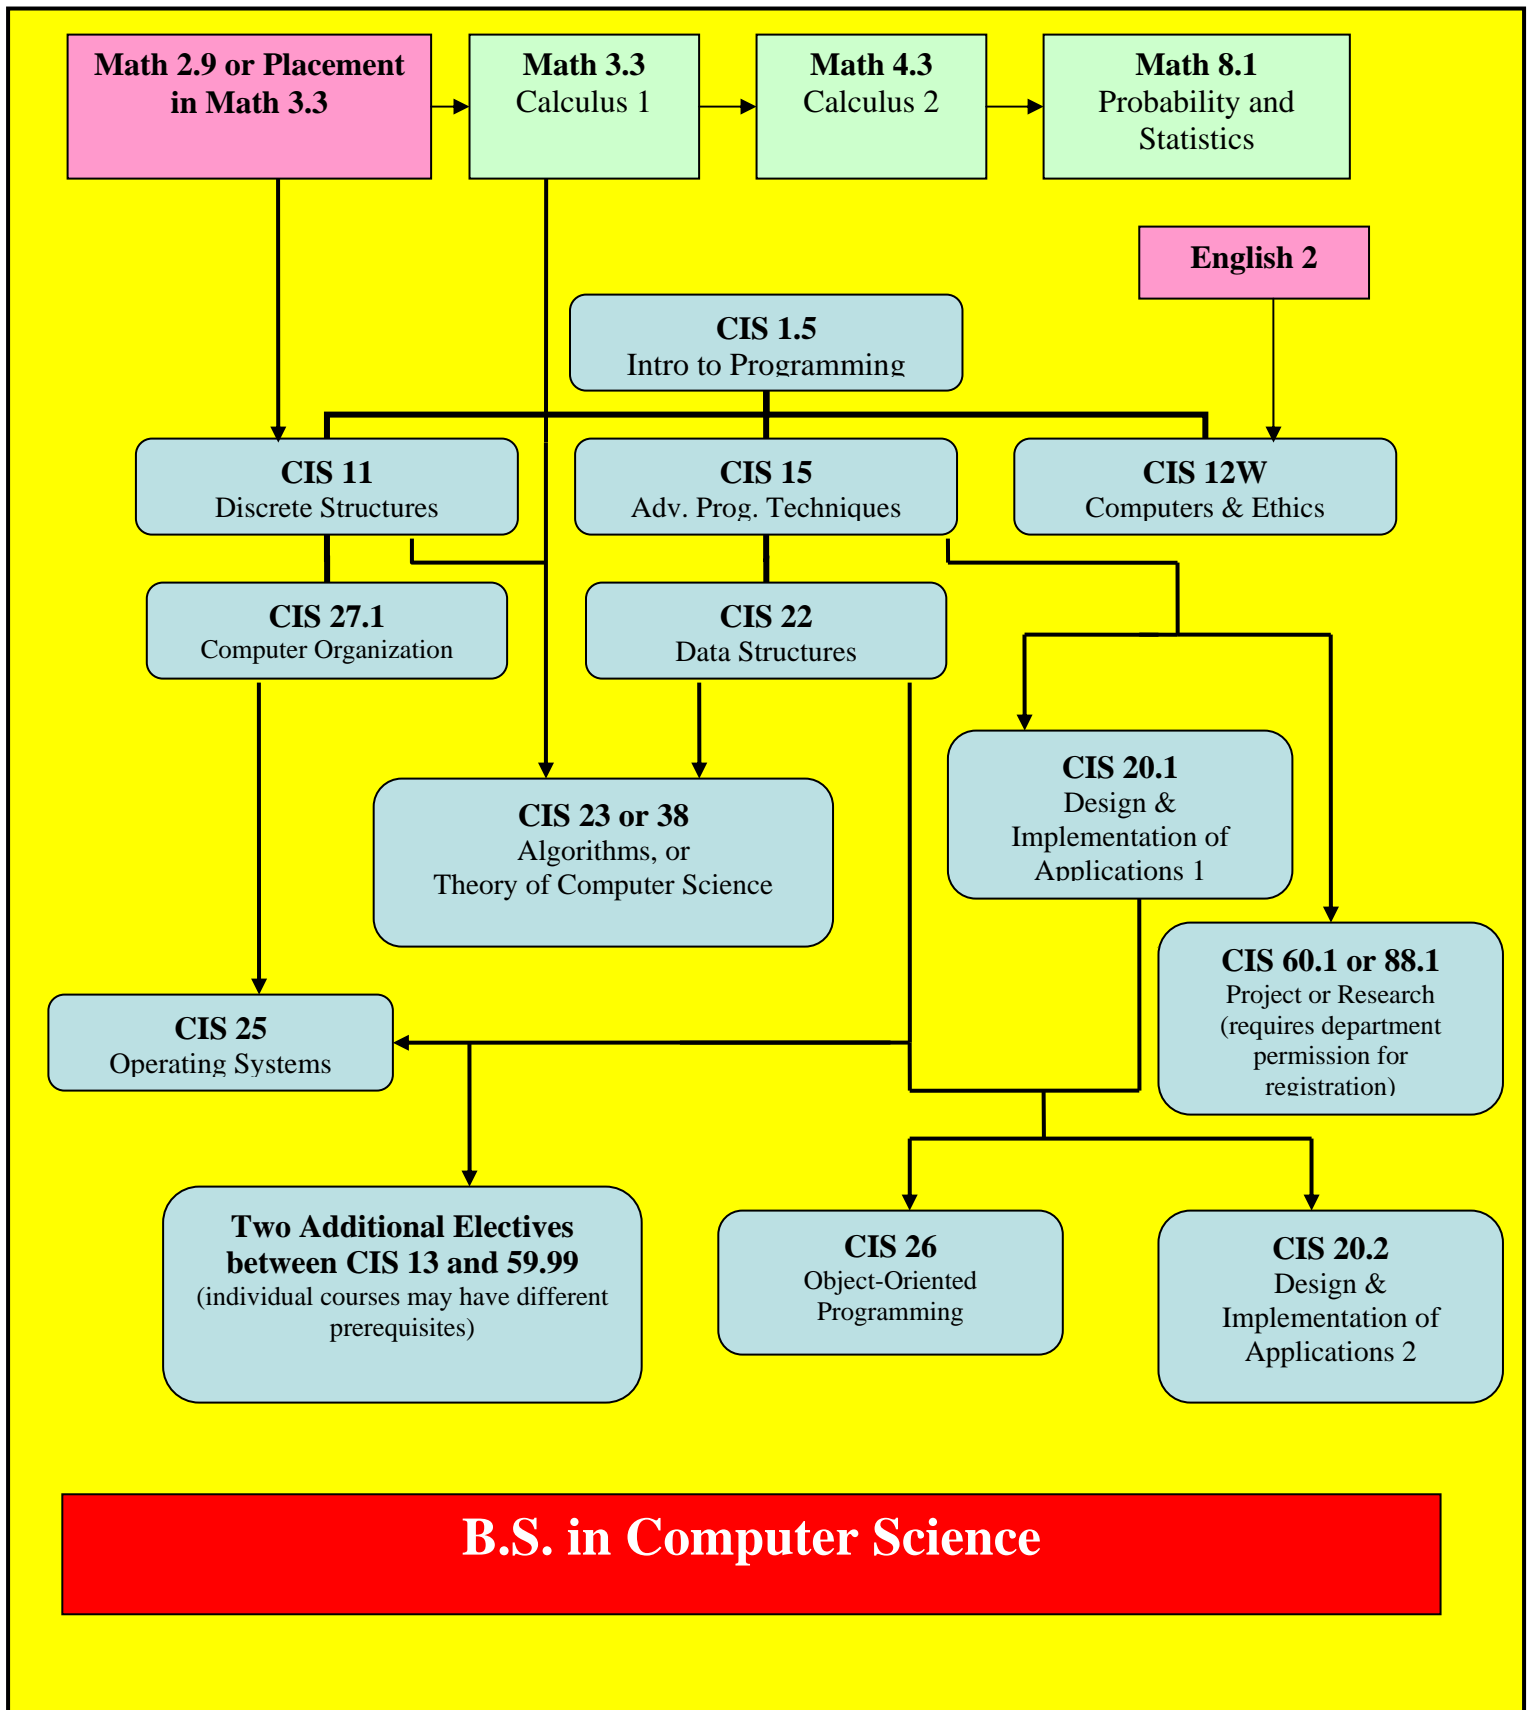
Math 2.9 or Placement in Math 3.3

Math 3.3
Calculus 1

Math 4.3
Calculus 2

Math 8.1
Probability and Statistics

English 2

CIS 1.5
Intro to Programming

CIS 11
Discrete Structures

CIS 15
Adv. Prog. Techniques

CIS 12W
Computers & Ethics

CIS 27.1
Computer Organization

CIS 22
Data Structures

CIS 20.1
Design & Implementation of Applications 1

CIS 23 or 38
Algorithms, or
Theory of Computer Science

CIS 60.1 or 88.1
Project or Research (requires department permission for registration)

CIS 25
Operating Systems

Two Additional Electives between CIS 13 and 59.99
(individual courses may have different prerequisites)

CIS 26
Object-Oriented Programming

CIS 20.2
Design & Implementation of Applications 2

B.S. in Computer Science